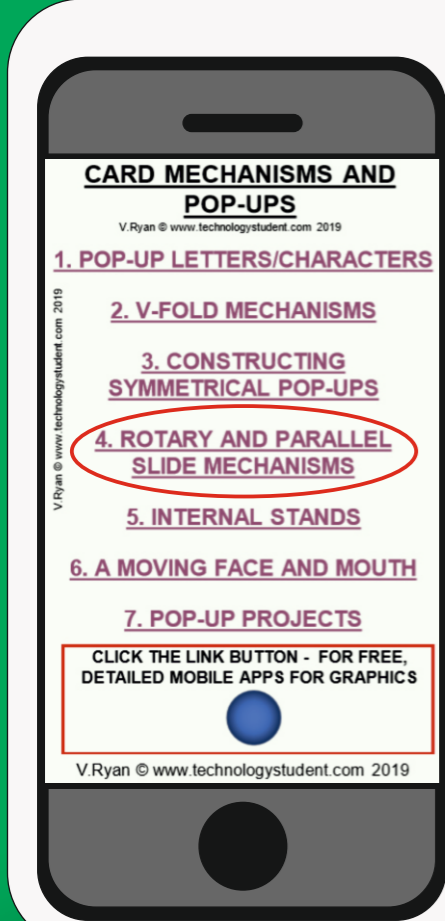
CARD MECHANISMS AND POP-UPS

V.Ryan © www.technologystudent.com 2019

1. POP-UP LETTERS/CHARACTERS

2. V-FOLD MECHANISMS

3. CONSTRUCTING SYMMETRICAL POP-UPS

4. ROTARY AND PARALLEL SLIDE MECHANISMS

5. INTERNAL STANDS

6. A MOVING FACE AND MOUTH

7. POP-UP PROJECTS

V.Ryan © www.technologystudent.com 2019

CLICK THE LINK BUTTON - FOR FREE, DETAILED MOBILE APPS FOR GRAPHICS

V.Ryan © www.technologystudent.com 2019